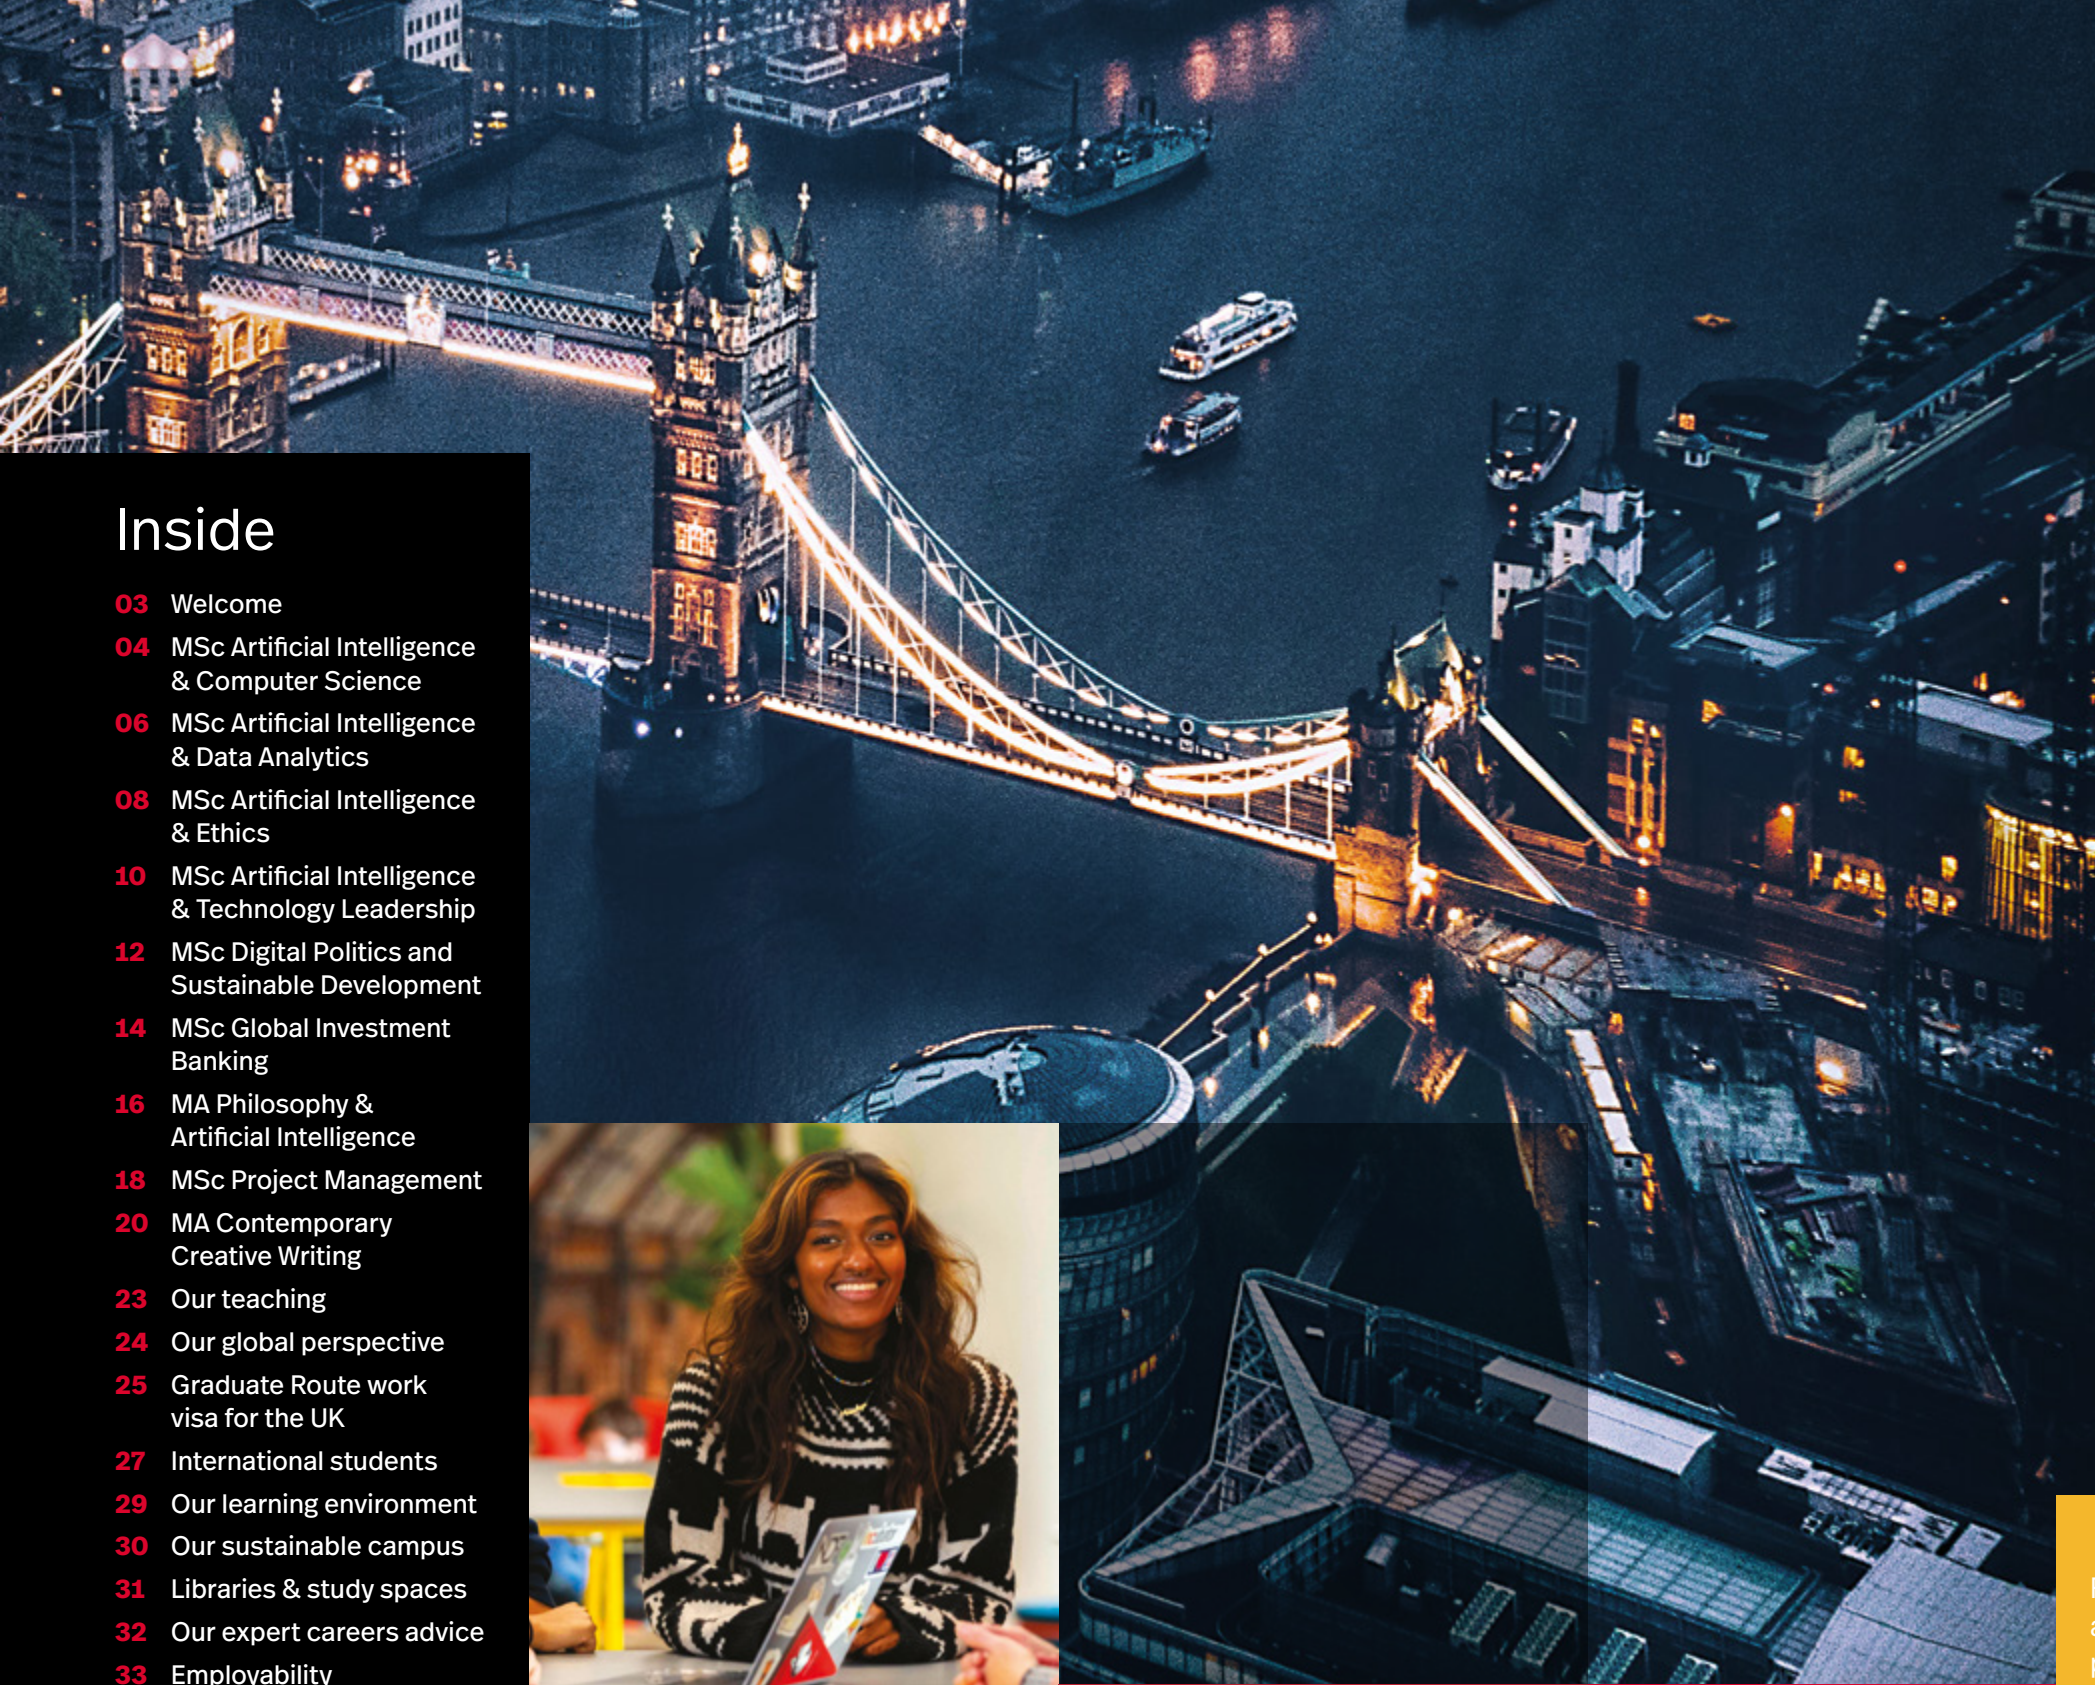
Inside

03 Welcome

04 MSc Artificial Intelligence & Computer Science

06 MSc Artificial Intelligence & Data Analytics

08 MSc Artificial Intelligence & Ethics

10 MSc Artificial Intelligence & Technology Leadership

12 MSc Digital Politics and Sustainable Development

14 MSc Global Investment Banking

16 MA Philosophy & Artificial Intelligence

18 MSc Project Management

20 MA Contemporary Creative Writing

23 Our teaching

24 Our global perspective

25 Graduate Route work visa for the UK

27 International students

29 Our learning environment

30 Our sustainable campus

31 Libraries & study spaces

32 Our expert careers advice

33 Employability